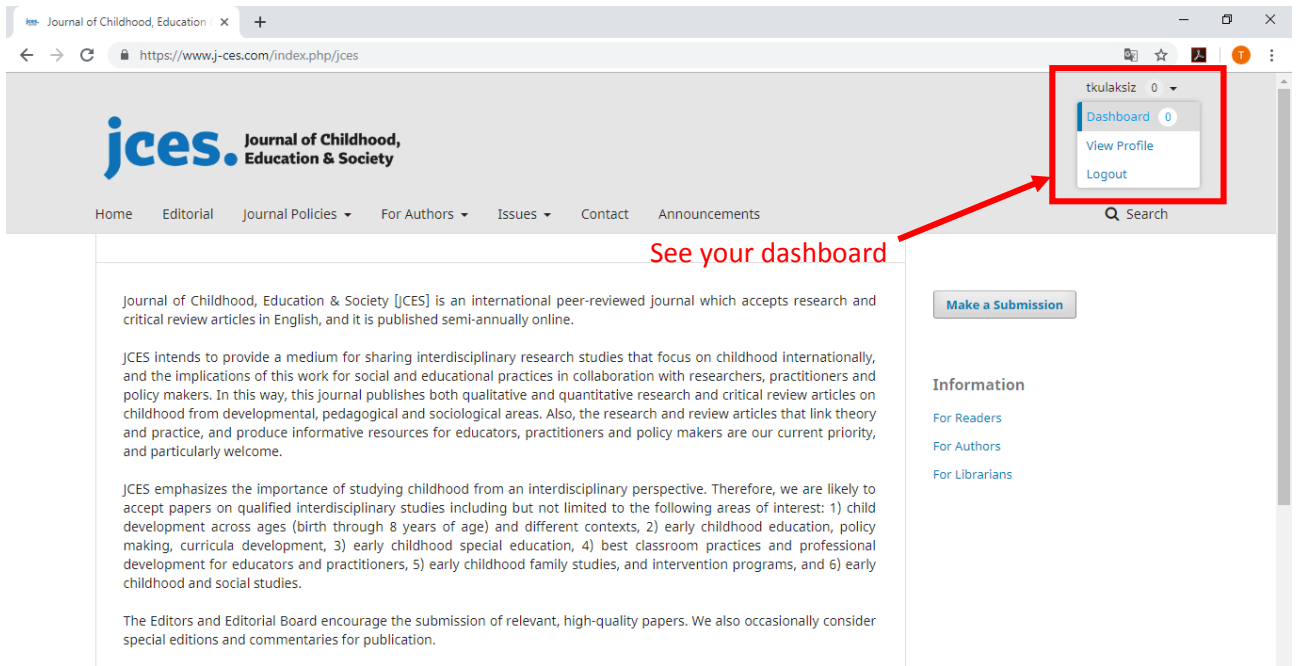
Journal of Childhood, Education

https://www.j-ces.com/index.php/jces

T

tkulaksiz 0

Dashboard 0

View Profile

Logout

jces. Journal of Childhood, Education & Society

Home Editorial Journal Policies For Authors Issues Contact Announcements Search

See your dashboard

Journal of Childhood, Education & Society [JCES] is an international peer-reviewed journal which accepts research and critical review articles in English, and it is published semi-annually online.

JCES intends to provide a medium for sharing interdisciplinary research studies that focus on childhood internationally, and the implications of this work for social and educational practices in collaboration with researchers, practitioners and policy makers. In this way, this journal publishes both qualitative and quantitative research and critical review articles on childhood from developmental, pedagogical and sociological areas. Also, the research and review articles that link theory and practice, and produce informative resources for educators, practitioners and policy makers are our current priority, and particularly welcome.

JCES emphasizes the importance of studying childhood from an interdisciplinary perspective. Therefore, we are likely to accept papers on qualified interdisciplinary studies including but not limited to the following areas of interest: 1) child development across ages (birth through 8 years of age) and different contexts, 2) early childhood education, policy making, curricula development, 3) early childhood special education, 4) best classroom practices and professional development for educators and practitioners, 5) early childhood family studies, and intervention programs, and 6) early childhood and social studies.

The Editors and Editorial Board encourage the submission of relevant, high-quality papers. We also occasionally consider special editions and commentaries for publication.

Make a Submission

Information

For Readers

For Authors

For Librarians